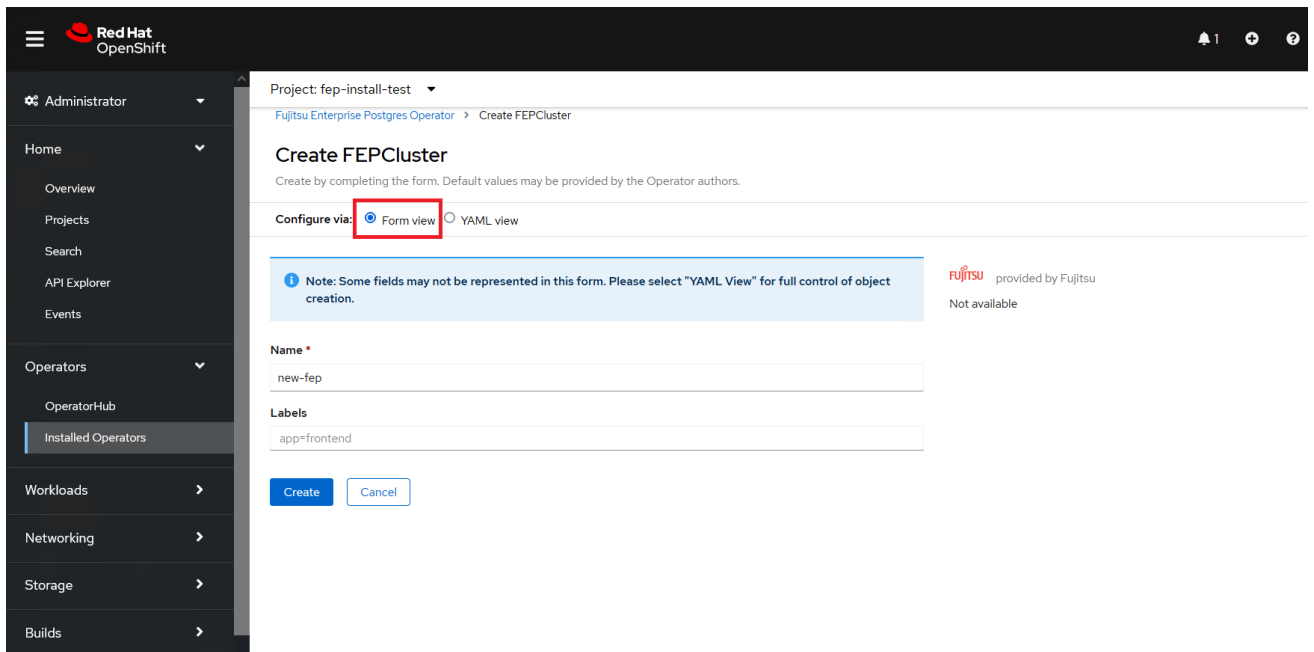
Red Hat
OpenShift

1

Administrator

Home

Overview

Projects

Search

API Explorer

Events

Operators

OperatorHub

Installed Operators

Workloads

Networking

Storage

Builds

Project: fep-install-test

Fujitsu Enterprise Postgres Operator > Create FEPCluster

Create FEPCluster

Create by completing the form. Default values may be provided by the Operator authors.

Configure via: Form view YAML view

Note: Some fields may not be represented in this form. Please select "YAML View" for full control of object creation.

FUJITSU provided by Fujitsu

Not available

Name *

new-fep

Labels

app=frontend

Create Cancel